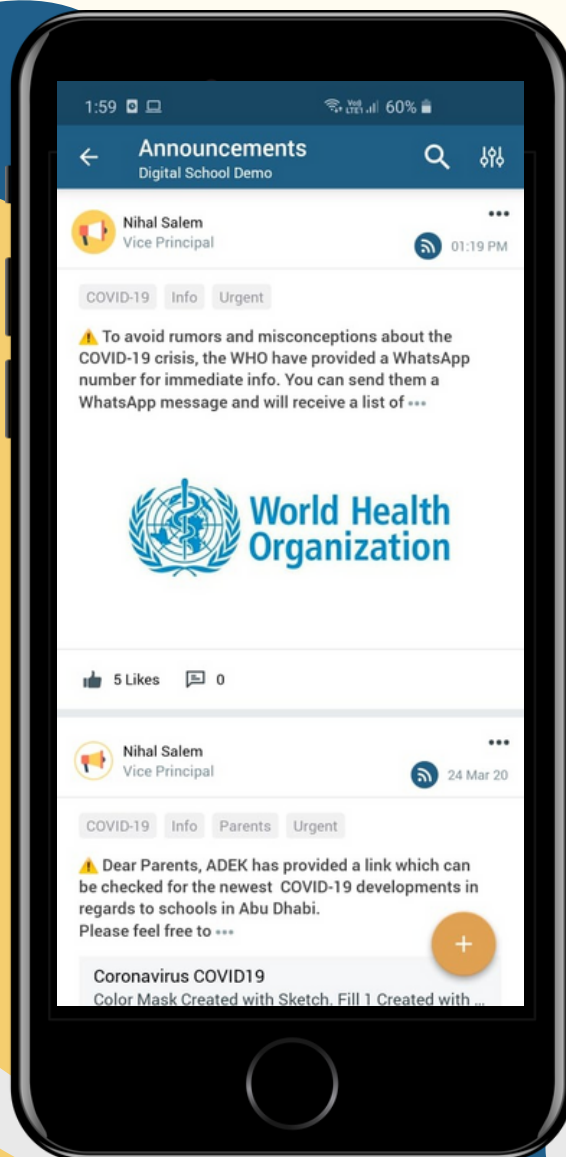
1:59 60%

Announcements
Digital School Demo

Nihal Salem
Vice Principal
01:19 PM

COVID-19 Info Urgent

⚠ To avoid rumors and misconceptions about the COVID-19 crisis, the WHO have provided a WhatsApp number for immediate info. You can send them a WhatsApp message and will receive a list of •••

World Health Organization

5 Likes 0

Nihal Salem
Vice Principal
24 Mar 20

COVID-19 Info Parents Urgent

⚠ Dear Parents, ADEK has provided a link which can be checked for the newest COVID-19 developments in regards to schools in Abu Dhabi.
Please feel free to •••

Coronavirus COVID19
Color Mask Created with Sketch. Fill 1 Created with ...